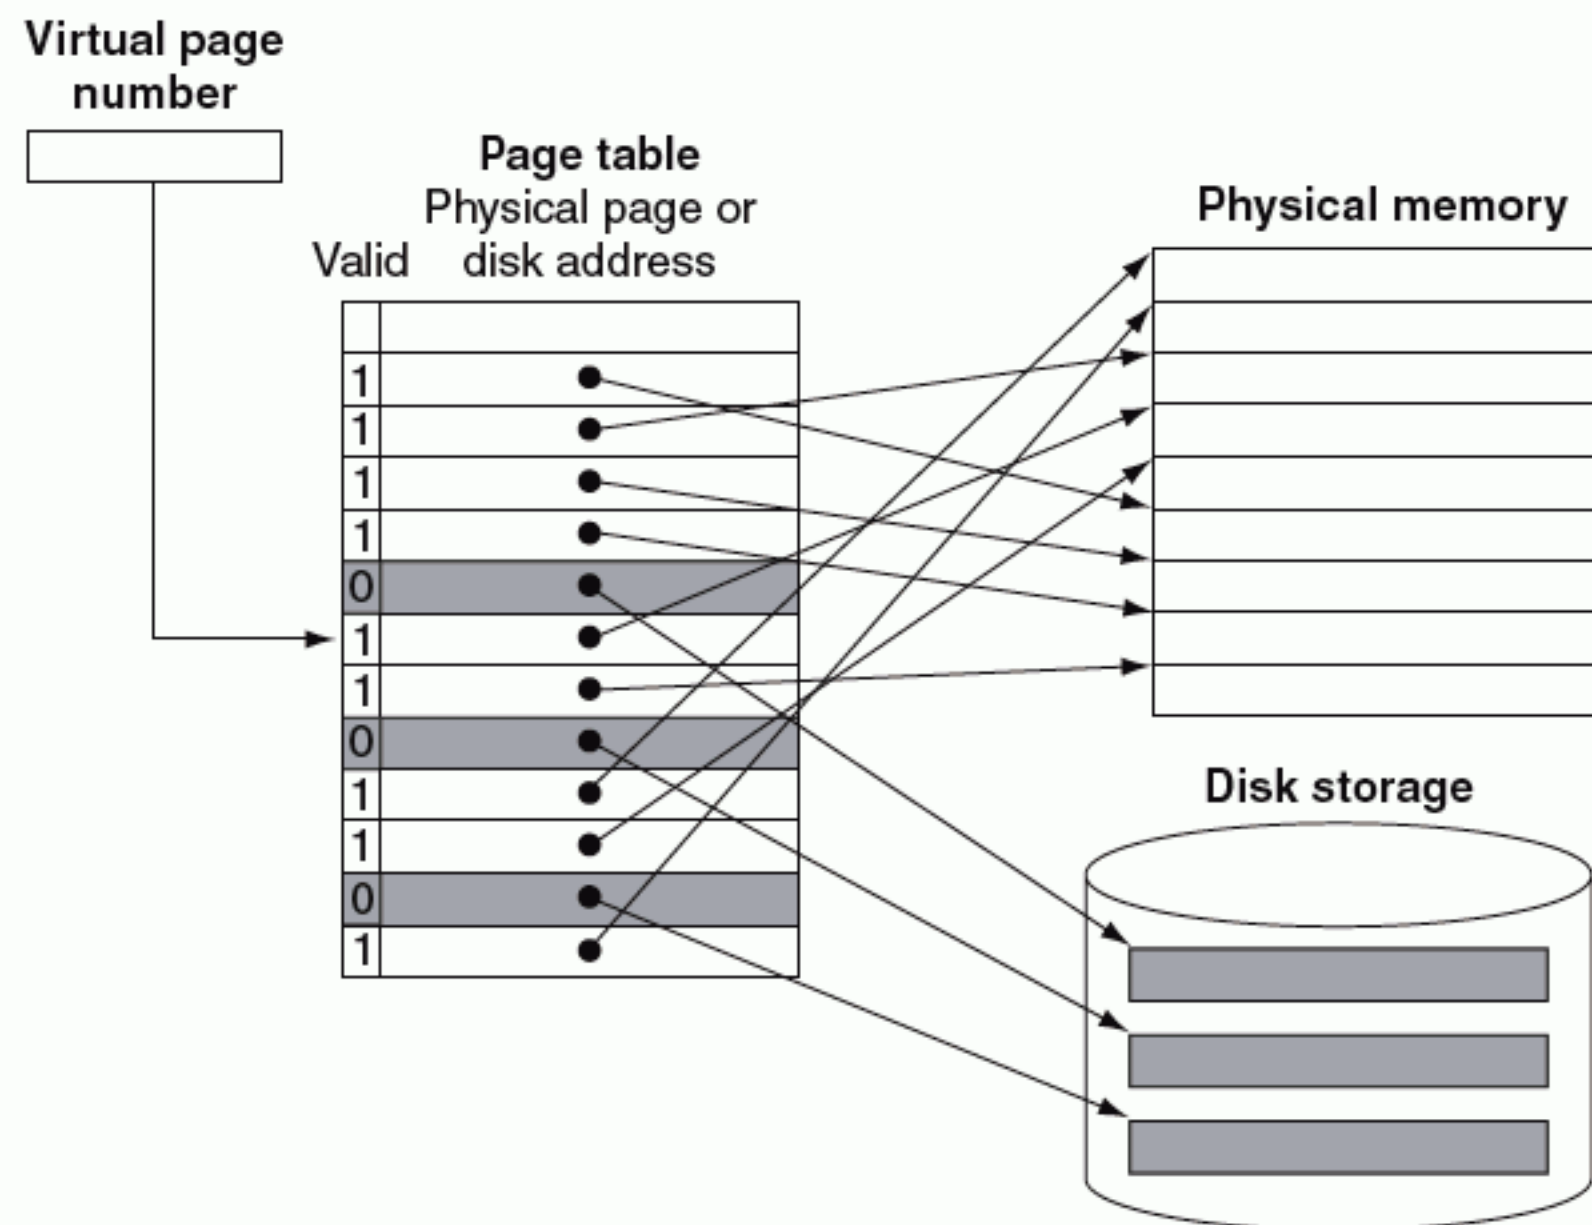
Virtual page number

Page table

Valid

Physical page or disk address

| Valid | Physical page or disk address |
|---|---|
| | |
| 1 | |
| 1 | |
| 1 | |
| 1 | |
| 0 | |
| 1 | |
| 1 | |
| 0 | |
| 1 | |
| 1 | |
| 0 | |
| 1 | |

Physical memory

Disk storage